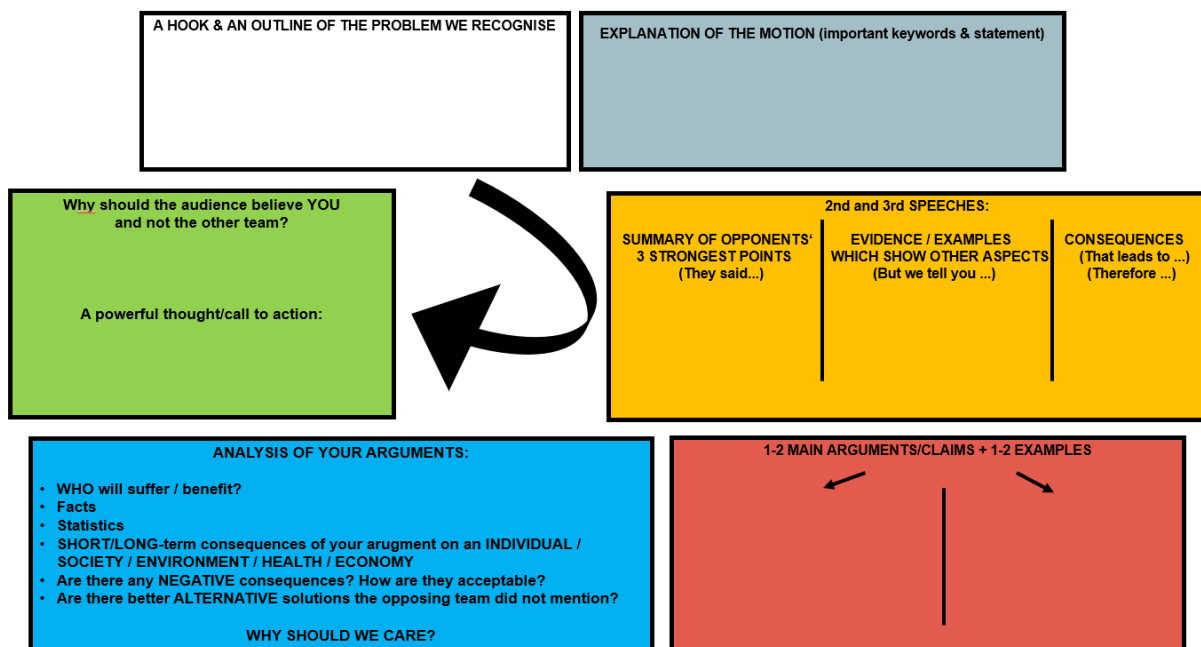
A HOOK & AN OUTLINE OF THE PROBLEM WE RECOGNISE

EXPLANATION OF THE MOTION (important keywords & statement)

Why should the audience believe YOU and not the other team?

A powerful thought/call to action:

2nd and 3rd SPEECHES:

| SUMMARY OF OPPONENTS' 3 STRONGEST POINTS (They said...) | EVIDENCE / EXAMPLES WHICH SHOW OTHER ASPECTS (But we tell you ...) | CONSEQUENCES (That leads to ...) (Therefore ...) |
|---|---|---|

ANALYSIS OF YOUR ARGUMENTS:

• WHO will suffer / benefit?
• Facts
• Statistics
• SHORT/LONG-term consequences of your arugment on an INDIVIDUAL / SOCIETY / ENVIRONMENT / HEALTH / ECONOMY
• Are there any NEGATIVE consequences? How are they acceptable?
• Are there better ALTERNATIVE solutions the opposing team did not mention?

WHY SHOULD WE CARE?

1-2 MAIN ARGUMENTS/CLAIMS + 1-2 EXAMPLES